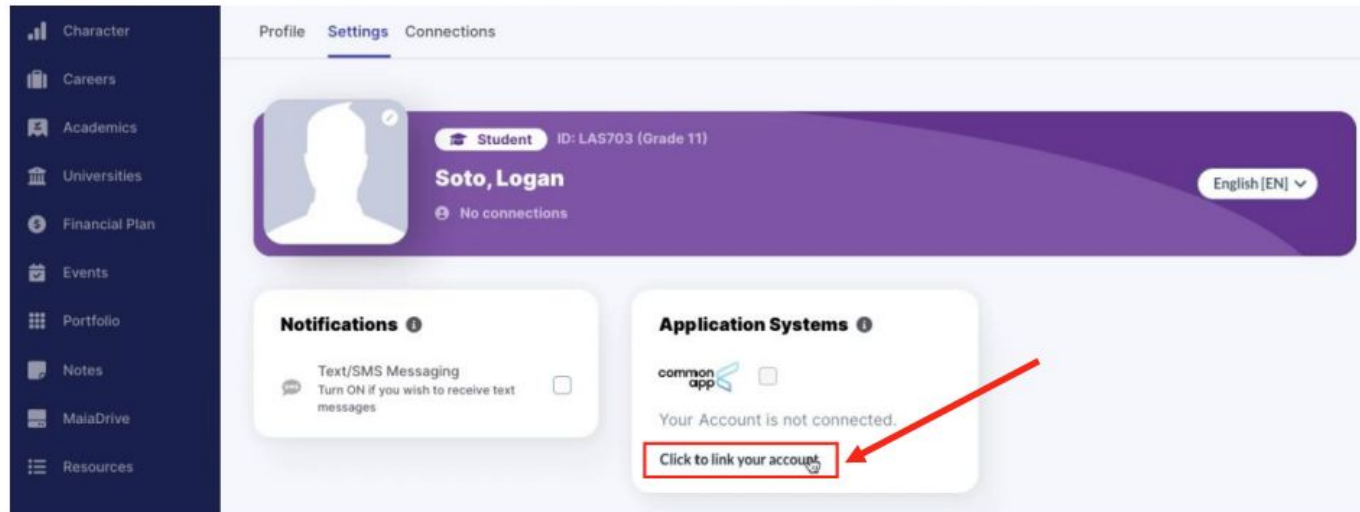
Character
Careers
Academics
Universities
Financial Plan
Events
Portfolio
Notes
MaiaDrive
Resources

Profile Settings Connections

Student ID: LAS703 (Grade 11)
Soto, Logan
No connections
English [EN]

Notifications
Text/SMS Messaging
Turn ON if you wish to receive text messages

Application Systems
common app
Your Account is not connected.
Click to link your account